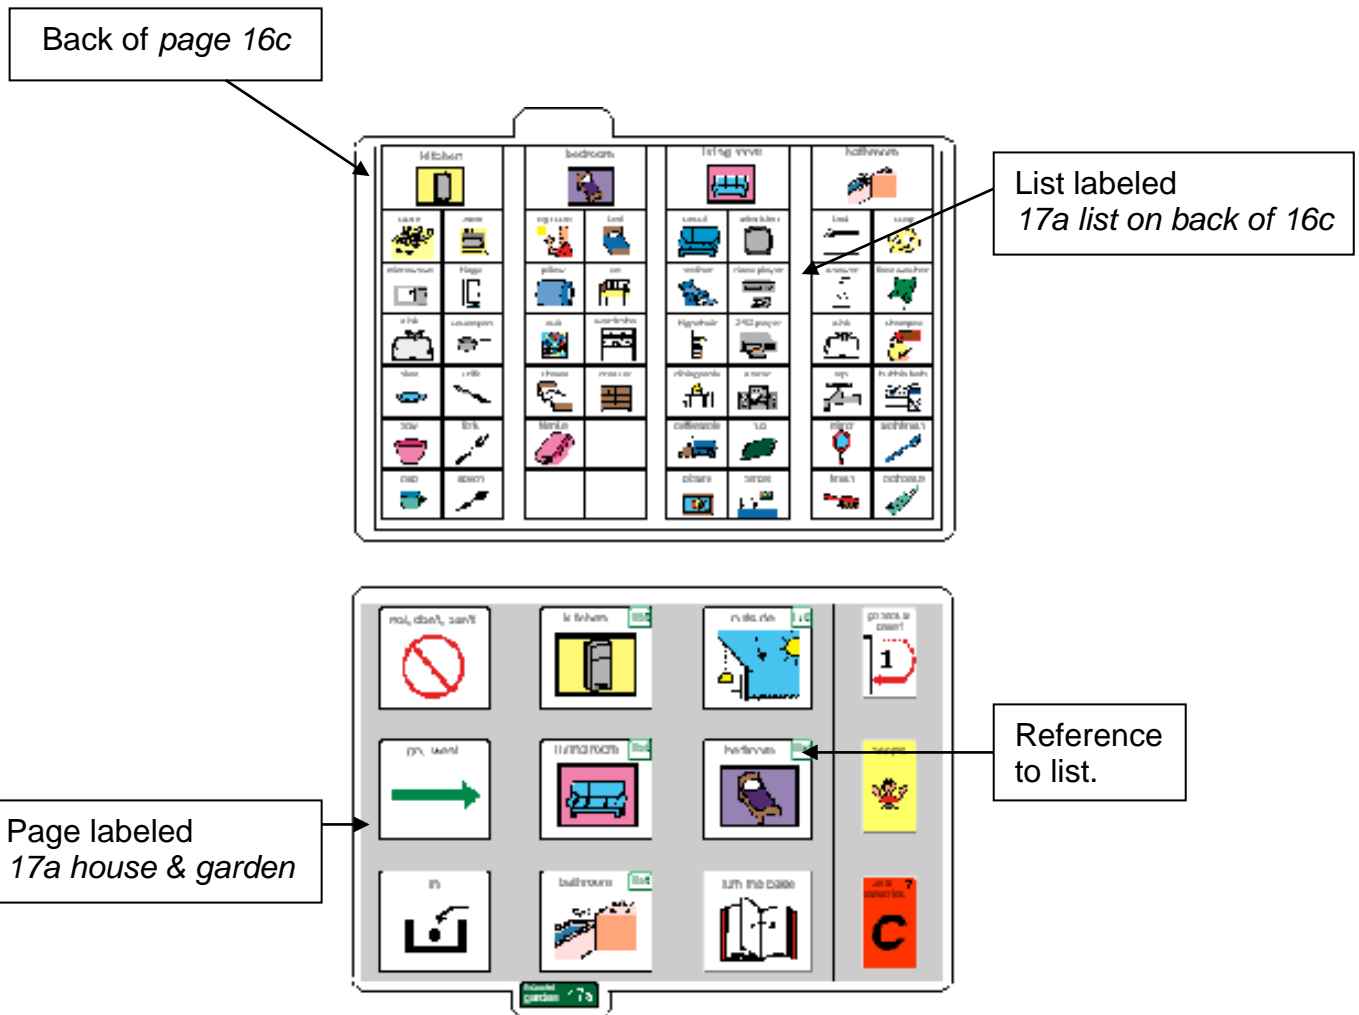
Back of *page 16c*

List labeled
*17a list on back of 16c*

kitchen | bedroom | living room | bathroom

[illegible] | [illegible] | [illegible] | bed | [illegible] | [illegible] | bed | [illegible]

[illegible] | fridge | pillow | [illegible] | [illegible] | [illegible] | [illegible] | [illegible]

sink | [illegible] | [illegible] | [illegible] | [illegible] | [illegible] | sink | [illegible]

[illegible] | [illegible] | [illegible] | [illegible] | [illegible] | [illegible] | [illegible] | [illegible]

bowl | fork | blanket | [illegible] | TV | mirror | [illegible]

cup | spoon | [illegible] | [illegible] | towel | toothpaste

no, don't, can't | kitchen | outside | go back a page

go, want | living room | bedroom | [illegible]

in | bathroom | turn the page | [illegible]

Reference to list.

Page labeled
*17a house & garden*

house & garden 17a